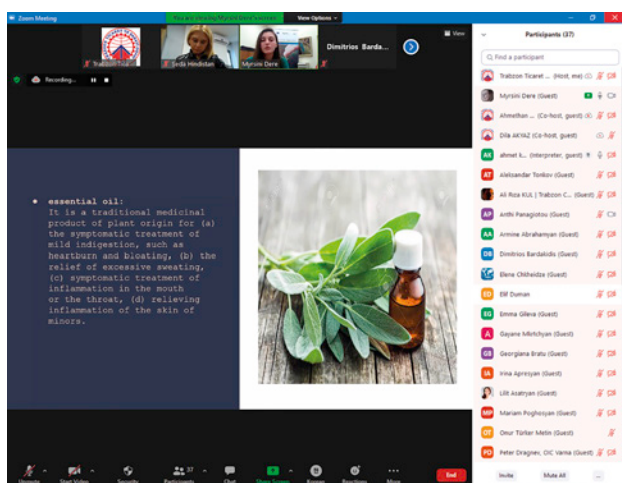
Zoom Meeting
You are viewing Myrsini Dere's screen
View Options
View
Trabzon Ticaret...
Seda Hindistan
Myrsini Dere
Dimitrios Barda...
Recording...

Participants (37)
Find a participant
Trabzon Ticaret ... (Host, me)
Myrsini Dere (Guest)
Ahmethan ... (Co-host, guest)
Dila AKYAZ (Co-host, guest)
ahmet k... (Interpreter, guest)
Aleksandar Tonkov (Guest)
Ali Rıza KUL | Trabzon C... (Guest)
Anthi Panagiotou (Guest)
Armine Abrahamyan (Guest)
Dimitrios Bardakidis (Guest)
Elene Chikheidze (Guest)
Elif Duman
Emma Glieva (Guest)
Gayane Mkrtchyan (Guest)
Georgiana Bratu (Guest)
Irina Apresyan (Guest)
Lilit Asatryan (Guest)
Mariam Poghosyan (Guest)
Onur Türker Metin (Guest)
Peter Dragnev, CIC Varna (Guest)
Invite
Mute All
...

• essential oil:
It is a traditional medicinal product of plant origin for (a) the symptomatic treatment of mild indigestion, such as heartburn and bloating, (b) the relief of excessive sweating, (c) symptomatic treatment of inflammation in the mouth or the throat, (d) relieving inflammation of the skin of minors.

Unmute
Start Video
Security
Participants 37
Chat
Share Screen
Rooms
Reactions
More
End